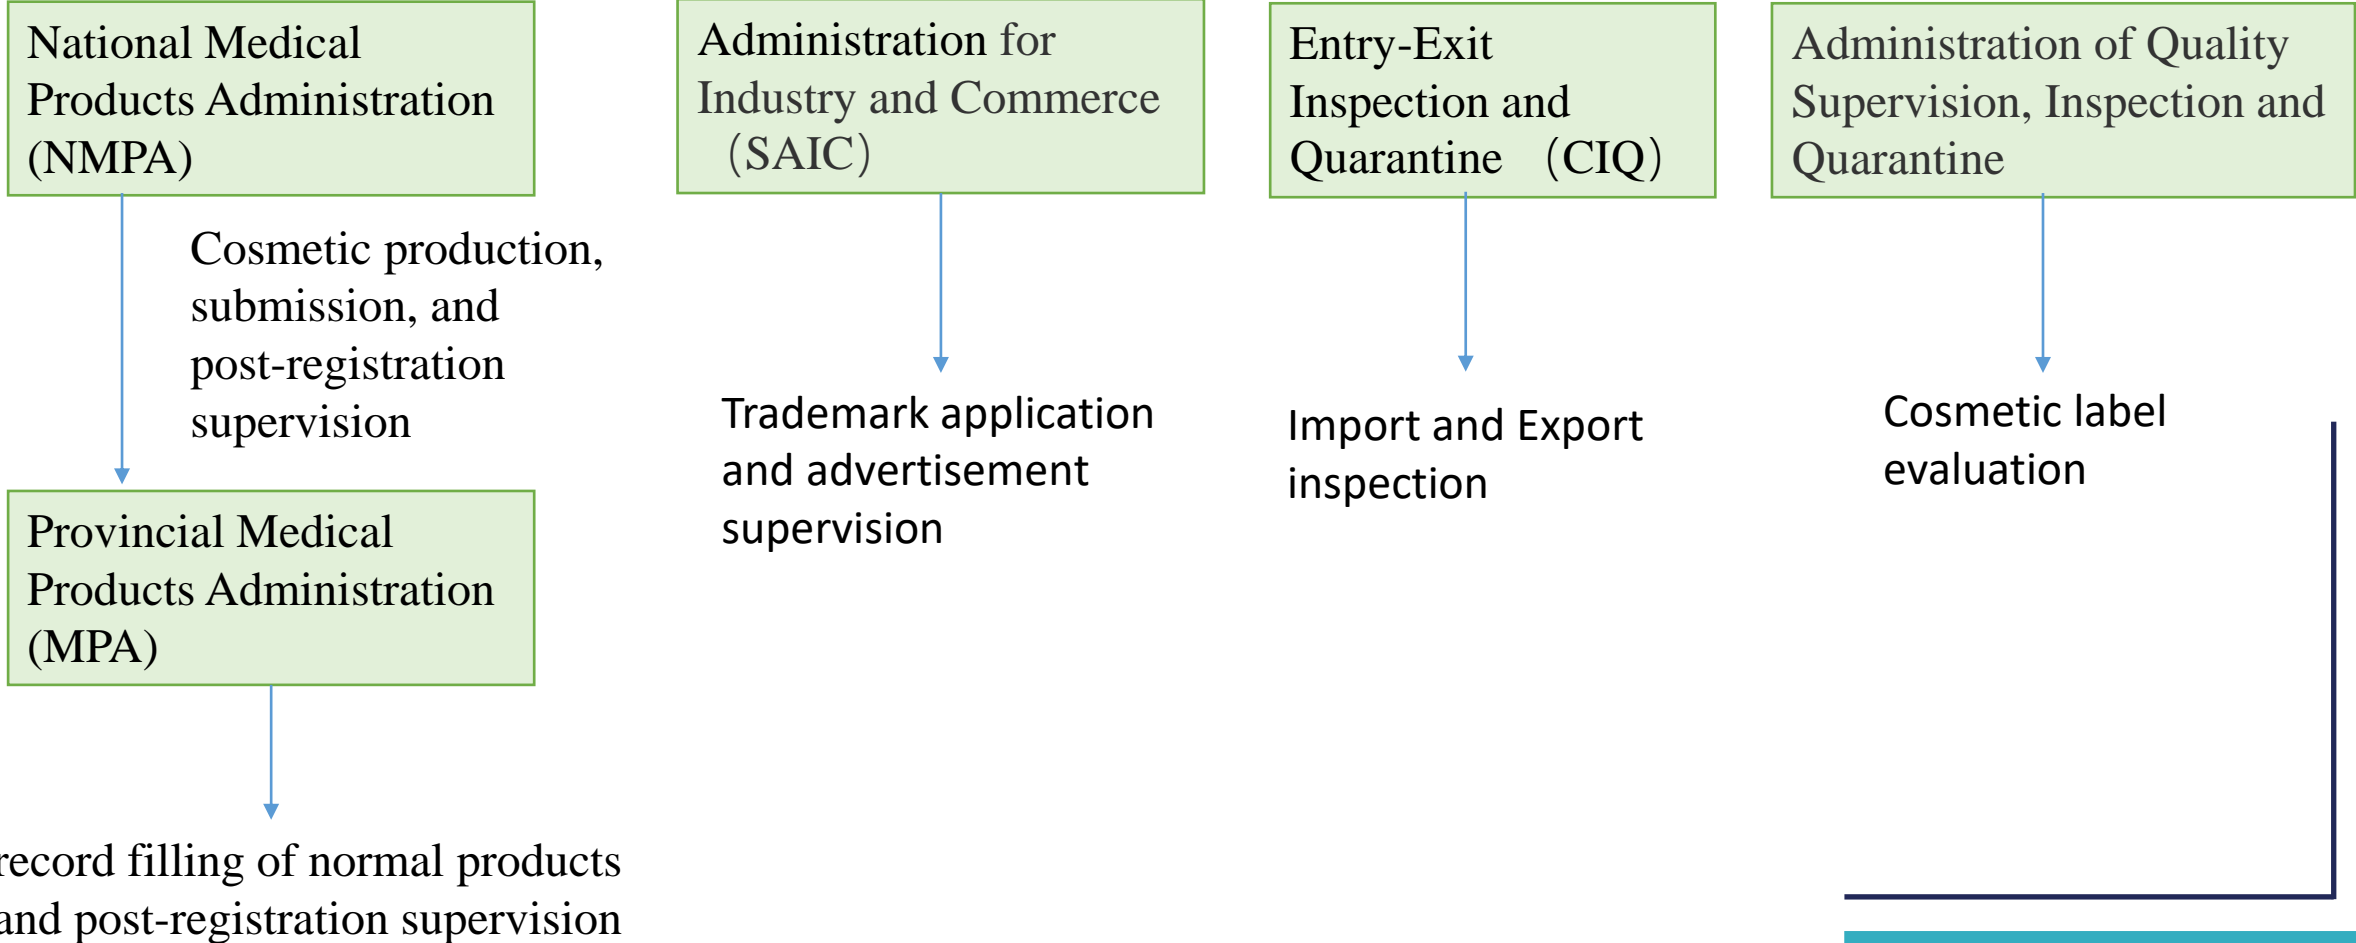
National Medical Products Administration (NMPA)

Cosmetic production, submission, and post-registration supervision

Provincial Medical Products Administration (MPA)

record filling of normal products and post-registration supervision

Administration for Industry and Commerce (SAIC)

Trademark application and advertisement supervision

Entry-Exit Inspection and Quarantine (CIQ)

Import and Export inspection

Administration of Quality Supervision, Inspection and Quarantine

Cosmetic label evaluation